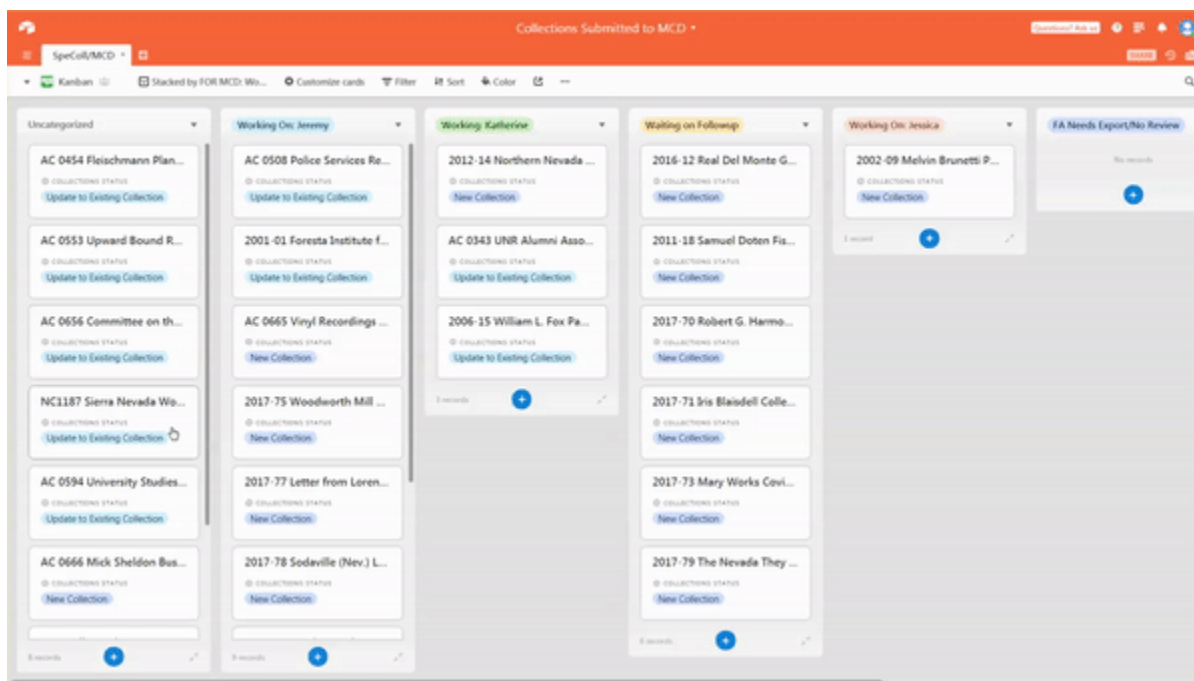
Collections Submitted to MCD

Questions? Ask us

SpeColl/MCD

Kanban

Stacked by FOR MCD: Wo...

Customize cards

Filter

Sort

Color

Uncategorized

AC 0454 Fleischmann Plan...
COLLECTIONS STATUS
Update to Existing Collection

AC 0553 Upward Bound R...
COLLECTIONS STATUS
Update to Existing Collection

AC 0656 Committee on th...
COLLECTIONS STATUS
Update to Existing Collection

NC1187 Sierra Nevada Wo...
COLLECTIONS STATUS
Update to Existing Collection

AC 0594 University Studies...
COLLECTIONS STATUS
Update to Existing Collection

AC 0666 Mick Sheldon Bus...
COLLECTIONS STATUS
New Collection

8 records

Working On: Jeremy

AC 0508 Police Services Re...
COLLECTIONS STATUS
Update to Existing Collection

2001-01 Foresta Institute f...
COLLECTIONS STATUS
Update to Existing Collection

AC 0665 Vinyl Recordings ...
COLLECTIONS STATUS
New Collection

2017-75 Woodworth Mill ...
COLLECTIONS STATUS
New Collection

2017-77 Letter from Loren...
COLLECTIONS STATUS
New Collection

2017-78 Sodaville (Nev.) L...
COLLECTIONS STATUS
New Collection

9 records

Working: Katherine

2012-14 Northern Nevada ...
COLLECTIONS STATUS
New Collection

AC 0343 UNR Alumni Asso...
COLLECTIONS STATUS
Update to Existing Collection

2006-15 William L. Fox Pa...
COLLECTIONS STATUS
Update to Existing Collection

3 records

Waiting on Followup

2016-12 Real Del Monte G...
COLLECTIONS STATUS
New Collection

2011-18 Samuel Doten Fis...
COLLECTIONS STATUS
New Collection

2017-70 Robert G. Harmo...
COLLECTIONS STATUS
New Collection

2017-71 Iris Blaisdell Colle...
COLLECTIONS STATUS
New Collection

2017-73 Mary Works Covi...
COLLECTIONS STATUS
New Collection

2017-79 The Nevada They ...
COLLECTIONS STATUS
New Collection

6 records

Working On: Jessica

2002-09 Melvin Brunetti P...
COLLECTIONS STATUS
New Collection

1 record

FA Needs Export/No Review

No records